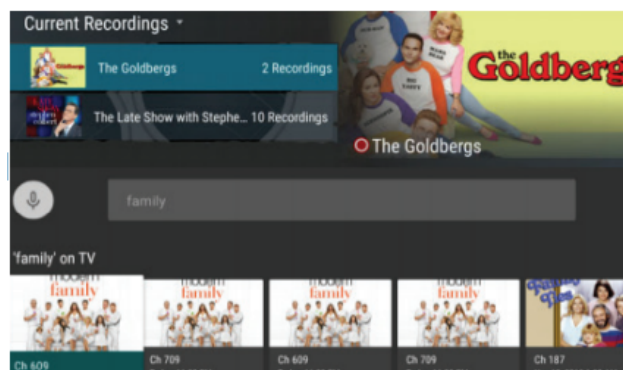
Current Recordings

The Goldbergs 2 Recordings

The Late Show with Stephe... 10 Recordings

the Goldberg

The Goldbergs

family

'family' on TV

modern family

Ch 609

modern family

Ch 709

modern family

Ch 609

modern family

Ch 709

Family Ties

Ch 187